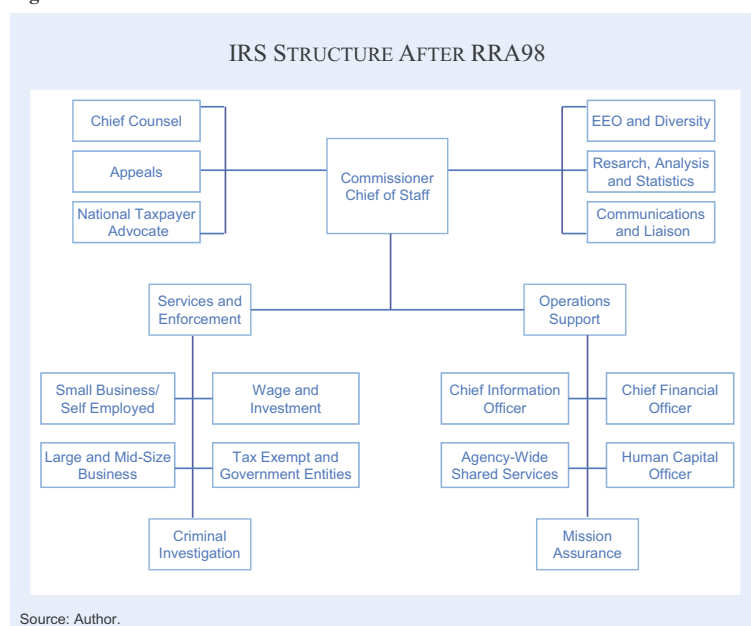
IRS STRUCTURE AFTER RRA98

Chief Counsel

Appeals

National Taxpayer Advocate

Commissioner Chief of Staff

EEO and Diversity

Resrach, Analysis and Statistics

Communications and Liaison

Services and Enforcement

Operations Support

Small Business/ Self Employed

Wage and Investment

Large and Mid-Size Business

Tax Exempt and Government Entities

Criminal Investigation

Chief Information Officer

Chief Financial Officer

Agency-Wide Shared Services

Human Capital Officer

Mission Assurance

Source: Author.